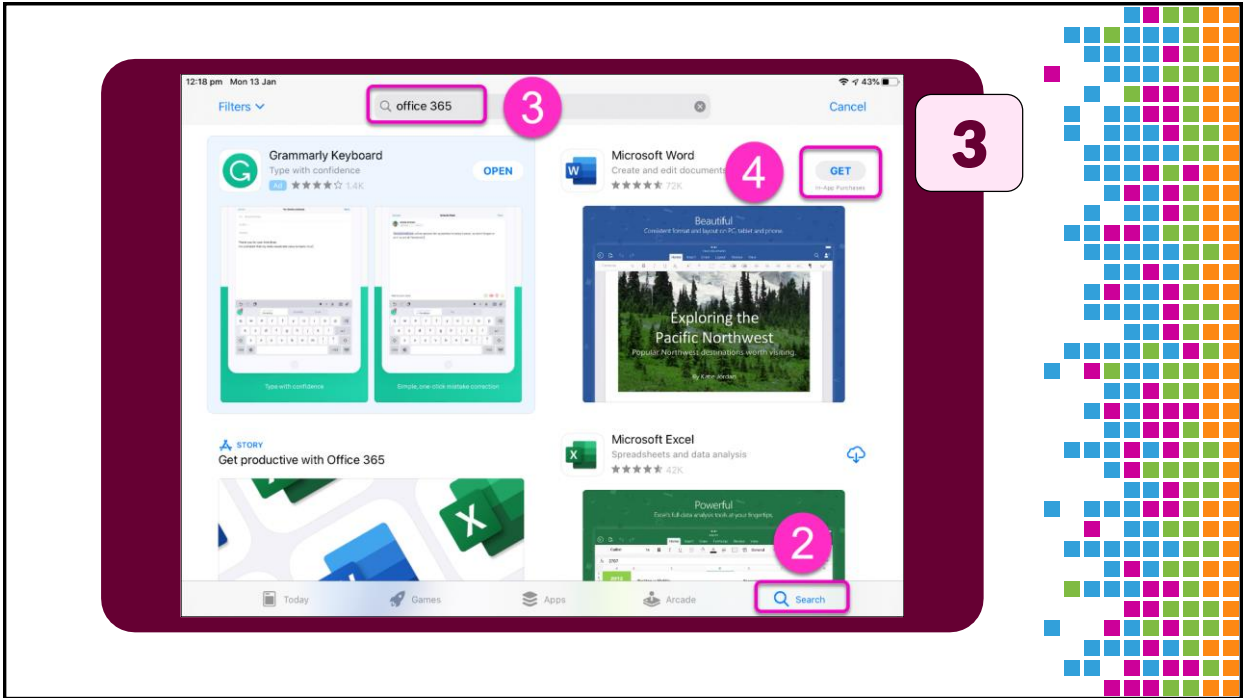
12:18 pm Mon 13 Jan

43%

Filters

office 365

3

Cancel

3

Grammarly Keyboard
Type with confidence
Ad ★★★★☆ 1.4K

OPEN

Type with confidence

Simple, one-click mistake correction

Microsoft Word
Create and edit documents
★★★★★ 72K

4

GET
In-App Purchases

Beautiful
Consistent format and layout on PC, tablet and phone.

Exploring the Pacific Northwest
Popular Northwest destinations worth visiting.
By Katie Jordan

STORY
Get productive with Office 365

Microsoft Excel
Spreadsheets and data analysis
★★★★★ 42K

Powerful
Excel's full data analysis tools at your fingertips.

2

Today

Games

Apps

Arcade

Search